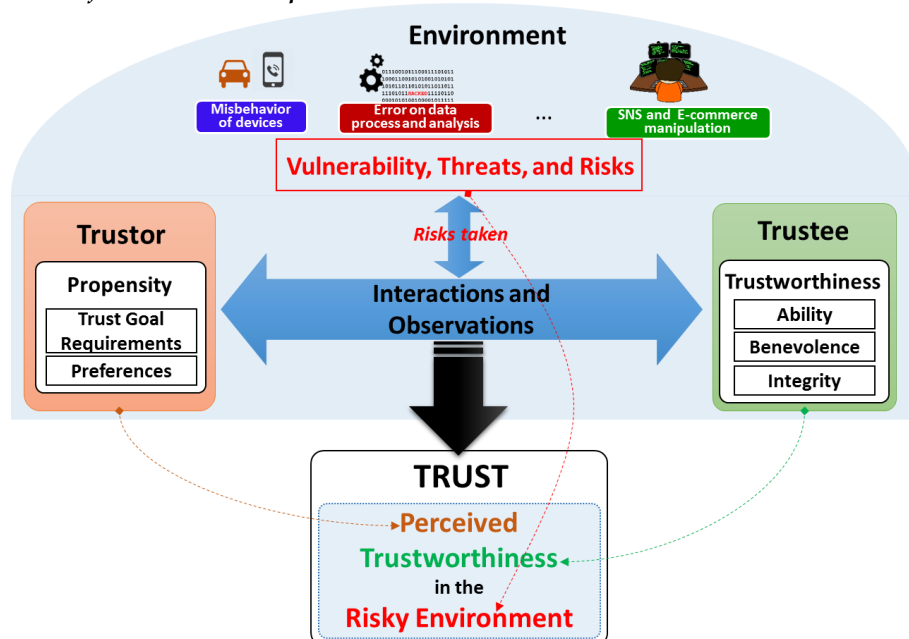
Environment

Misbehavior of devices

Error on data process and analysis

...

SNS and E-commerce manipulation

Vulnerability, Threats, and Risks

Risks taken

Trustor

Propensity

Trust Goal Requirements

Preferences

Interactions and Observations

Trustee

Trustworthiness

Ability

Benevolence

Integrity

TRUST

Perceived Trustworthiness in the Risky Environment